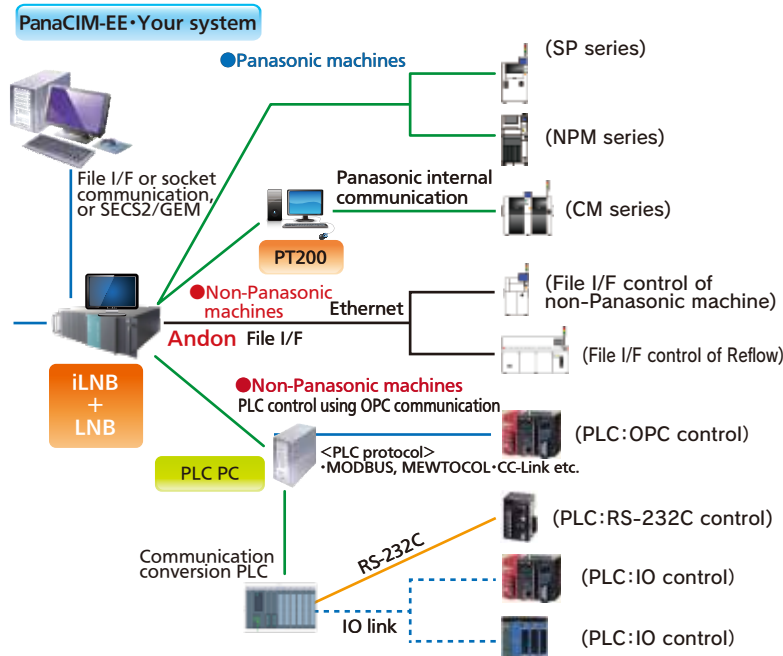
PanaCIM-EE・Your system

●Panasonic machines

(SP series)

(NPM series)

File I/F or socket communication, or SECS2/GEM

Panasonic internal communication

(CM series)

PT200

●Non-Panasonic machines

Ethernet

(File I/F control of non-Panasonic machine)

Andon File I/F

(File I/F control of Reflow)

iLNB + LNB

●Non-Panasonic machines
PLC control using OPC communication

<PLC protocol>
・MODBUS, MEWTOCOL・CC-Link etc.

(PLC：OPC control)

PLC PC

(PLC：RS-232C control)

RS-232C

Communication conversion PLC

(PLC：IO control)

IO link

(PLC：IO control)